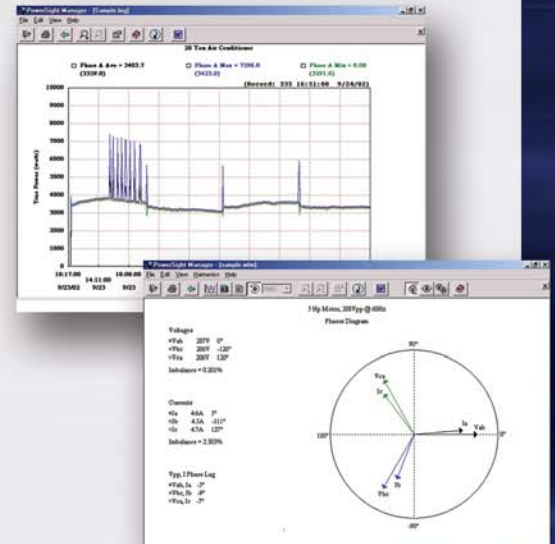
PowerSight Manager - [Sample.log]
File Edit View Help

20 Ton Air Conditioner

Phase A Ave = 3403.7 (3339.0)
Phase A Max = 7398.0 (3423.0)
Phase A Min = 0.00 (3301.0)

(Record: 335 16:51:00 9/24/02)

10000
9000
8000
7000
6000
5000
4000
3000
2000
1000
0

True Power (watts)

10:17:00 9/23/02
14:11:00 9/23
18:08:00 9/23

PowerSight Manager - [sample.wfm]
File Edit View Harmonics Help

5 Hp Motor, 208Vpp @ 60Hz
Phasor Diagram

Voltages
Vab 207V 0°
Vbc 209V -120°
Vca 208V 120°

Imbalance = 0.201%

Currents
Ia 4.6A 3°
Ib 4.3A -111°
Ic 4.7A 127°

Imbalance = 2.303%

Vpp, I Phase Lag
Vab, Ia -3°
Vbc, Ib -9°
Vca, Ic -7°

90°
180°
0°
-90°
Vca
Ic
Ia
Vab
Ib
Vbc